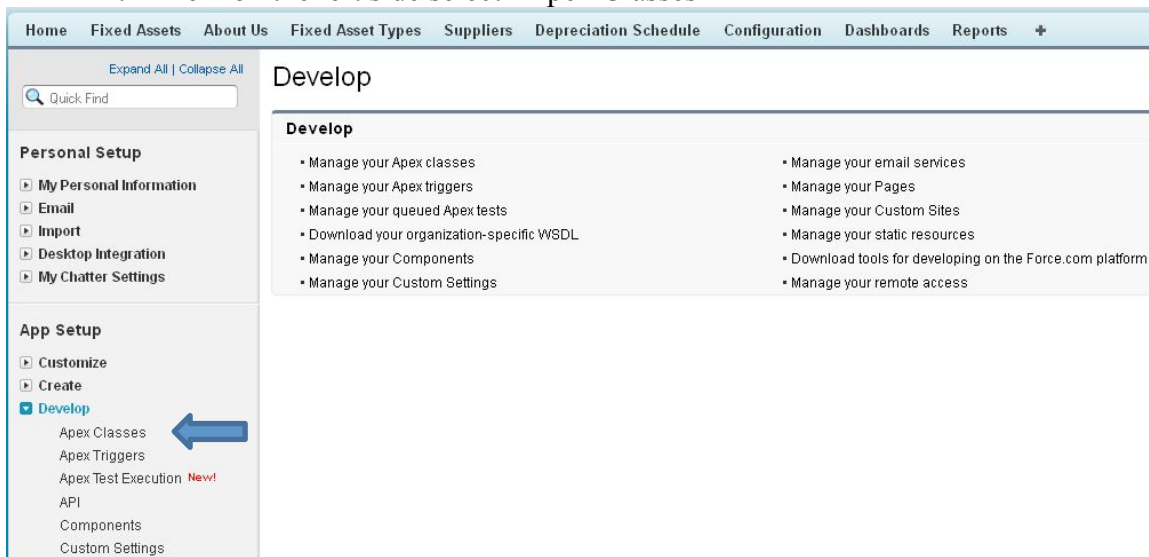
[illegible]

Home Fixed Assets About Us Fixed Asset Types Suppliers Depreciation Schedule Configuration Dashboards Reports +

Expand All | Collapse All

Quick Find

Personal Setup

My Personal Information
Email
Import
Desktop Integration
My Chatter Settings

App Setup

Customize
Create
Develop
Apex Classes
Apex Triggers
Apex Test Execution New!
API
Components
Custom Settings

Develop

Develop

- Manage your Apex classes
- Manage your Apex triggers
- Manage your queued Apex tests
- Download your organization-specific WSDL
- Manage your Components
- Manage your Custom Settings

- Manage your email services
- Manage your Pages
- Manage your Custom Sites
- Manage your static resources
- Download tools for developing on the Force.com platform
- Manage your remote access